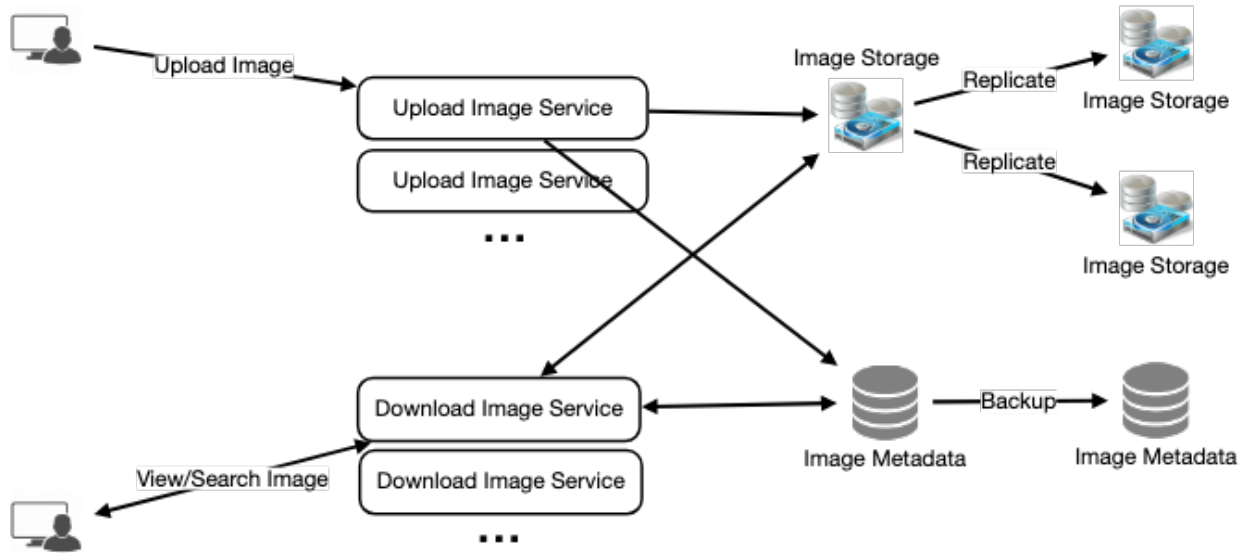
Upload Image

Upload Image Service

Upload Image Service

...

Image Storage

Replicate

Image Storage

Replicate

Image Storage

Download Image Service

Download Image Service

...

View/Search Image

Image Metadata

Backup

Image Metadata